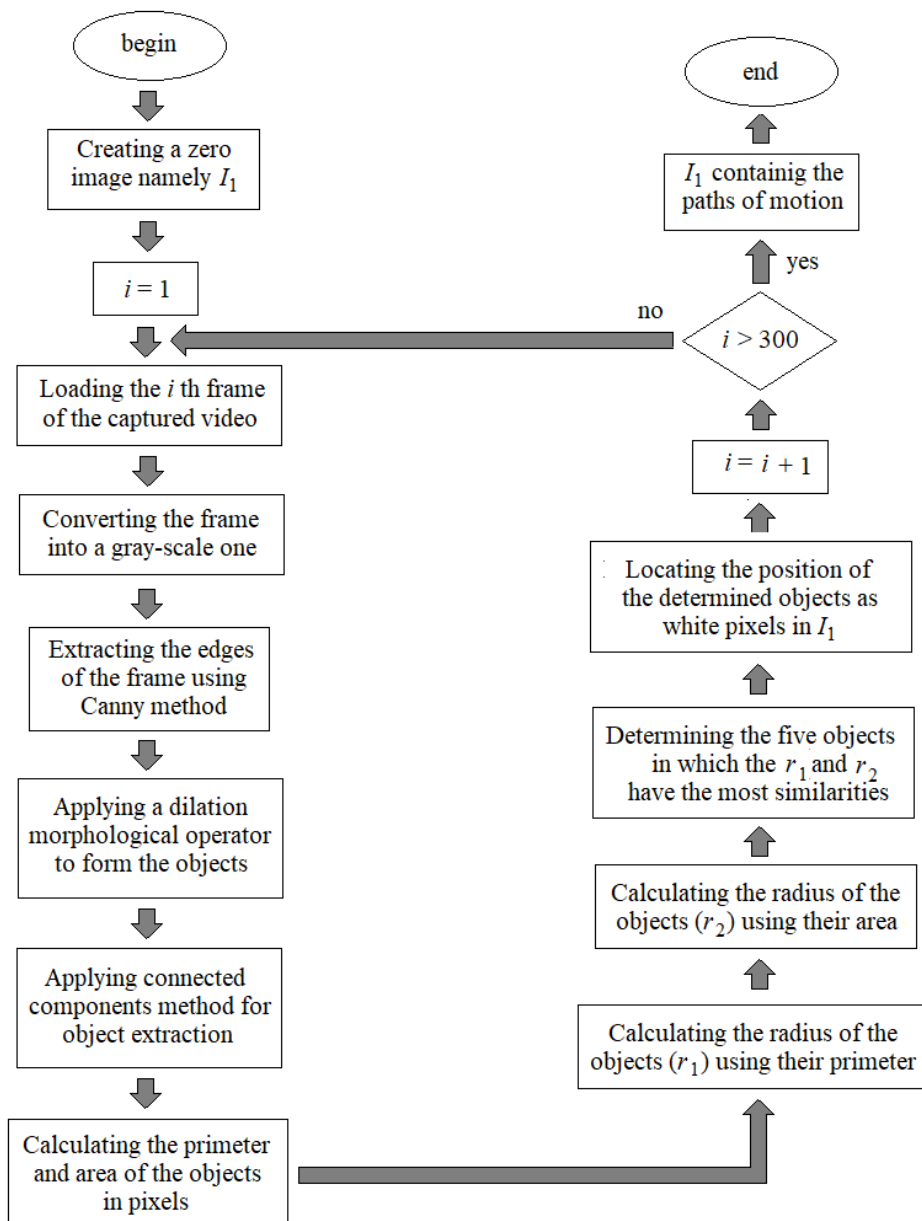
begin

Creating a zero image namely $I_1$

$i = 1$

Loading the $i$ th frame of the captured video

Converting the frame into a gray-scale one

Extracting the edges of the frame using Canny method

Applying a dilation morphological operator to form the objects

Applying connected components method for object extraction

Calculating the primeter and area of the objects in pixels

Calculating the radius of the objects ($r_1$) using their primeter

Calculating the radius of the objects ($r_2$) using their area

Determining the five objects in which the $r_1$ and $r_2$ have the most similarities

Locating the position of the determined objects as white pixels in $I_1$

$i = i + 1$

$i > 300$

no

yes

$I_1$ containig the paths of motion

end